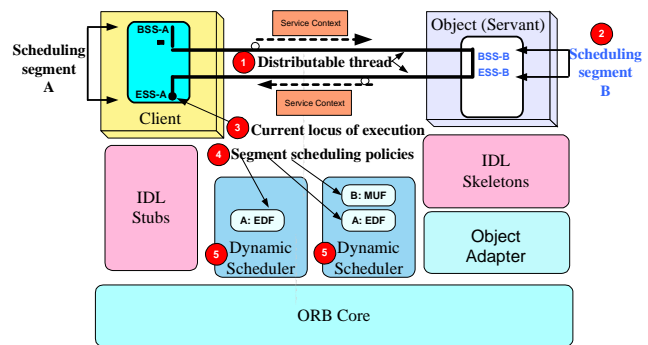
Scheduling segment A

BSS-A

ESS-A

Client

Service Context

1 Distributable thread

Service Context

Object (Servant)

BSS-B

ESS-B

2 Scheduling segment B

3 Current locus of execution

4 Segment scheduling policies

IDL Stubs

A: EDF

5 Dynamic Scheduler

B: MUF

A: EDF

5 Dynamic Scheduler

IDL Skeletons

Object Adapter

ORB Core